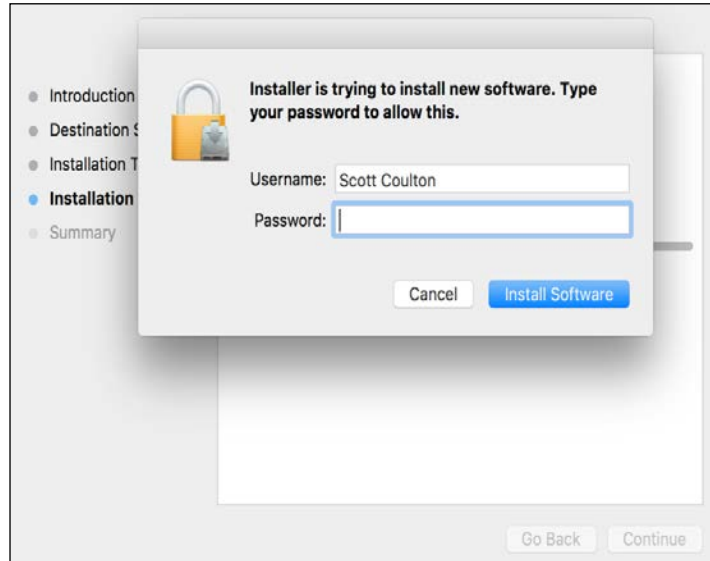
Introduction
Destination S
Installation T
Installation
Summary

Installer is trying to install new software. Type your password to allow this.

Username: Scott Coulton
Password:

Cancel
Install Software

Go Back
Continue